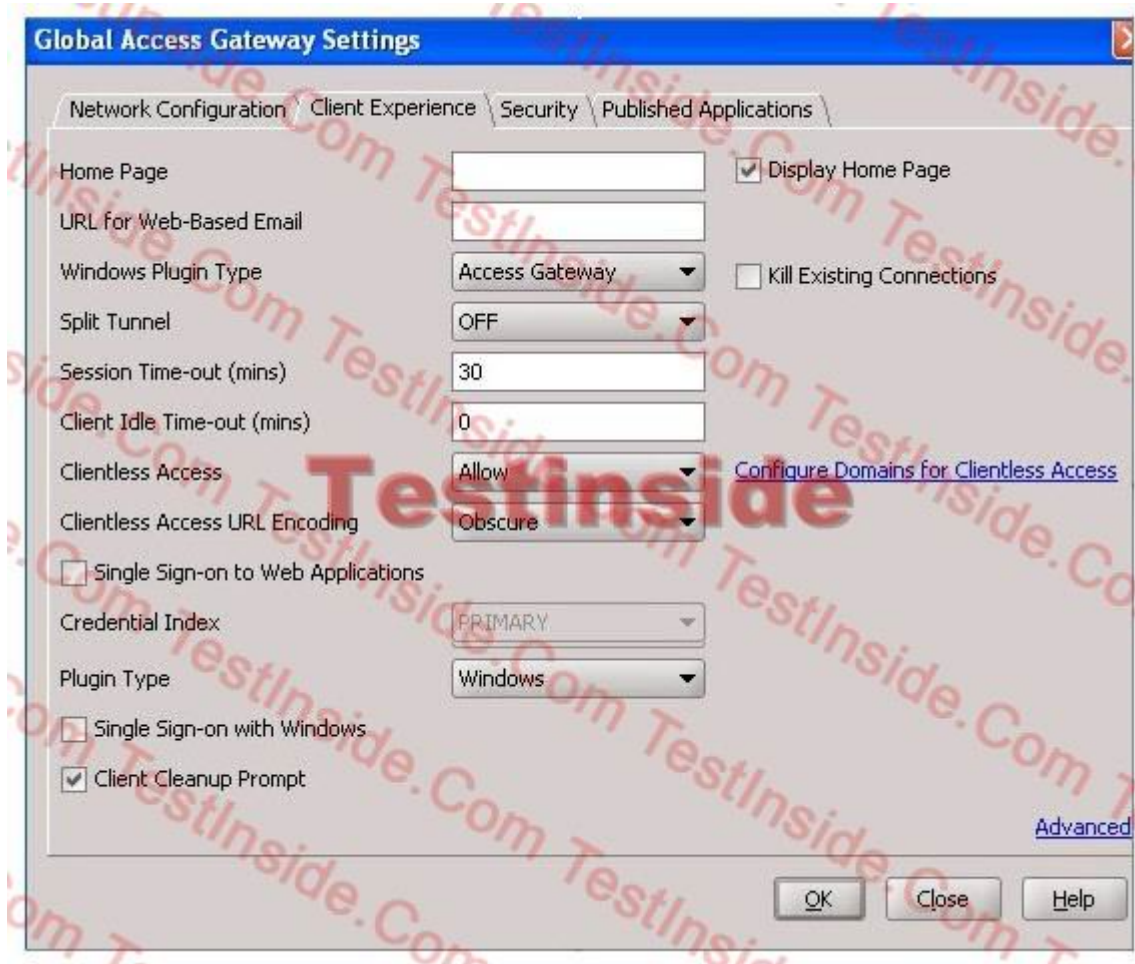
Global Access Gateway Settings

Network Configuration | Client Experience | Security | Published Applications

Home Page
Display Home Page

URL for Web-Based Email

Windows Plugin Type: Access Gateway
Kill Existing Connections

Split Tunnel: OFF

Session Time-out (mins): 30

Client Idle Time-out (mins): 0

Clientless Access: Allow
Configure Domains for Clientless Access

Clientless Access URL Encoding: Obscure

Single Sign-on to Web Applications

Credential Index: PRIMARY

Plugin Type: Windows

Single Sign-on with Windows

Client Cleanup Prompt

Advanced

OK Close Help

Testinside

TestInside.Com TestInside.Com TestInside.Com TestInside.Com TestInside.Com TestInside.Com